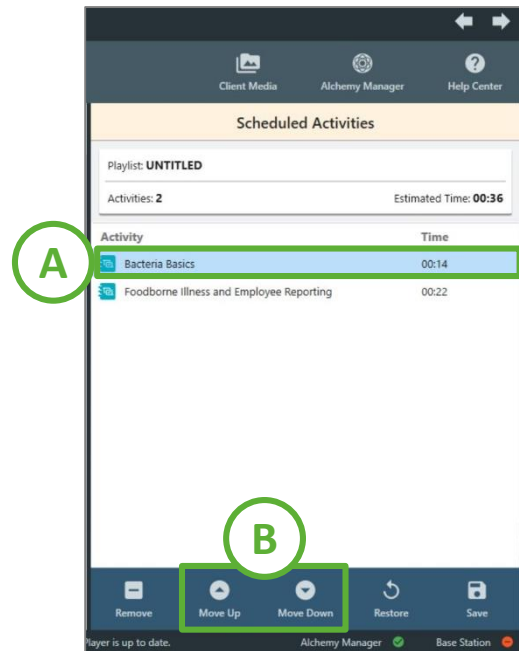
Client Media
Alchemy Manager
Help Center

Scheduled Activities

Playlist: UNTITLED

Activities: 2
Estimated Time: 00:36

A

| Activity | Time |
|---|---|
| Bacteria Basics | 00:14 |
| Foodborne Illness and Employee Reporting | 00:22 |

B

Remove
Move Up
Move Down
Restore
Save

Player is up to date.
Alchemy Manager
Base Station